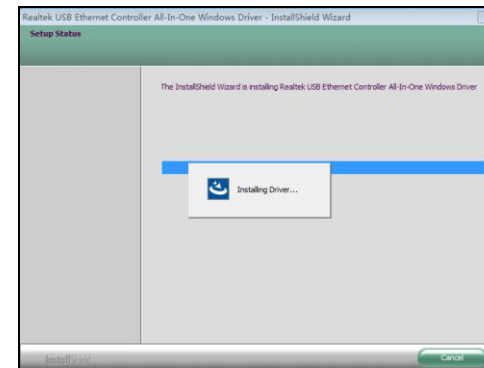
Realtek USB Ethernet Controller All-In-One Windows Driver - InstallShield Wizard

Setup Status

The InstallShield Wizard is installing Realtek USB Ethernet Controller All-In-One Windows Driver

Installing Driver...

InstallShield

Cancel